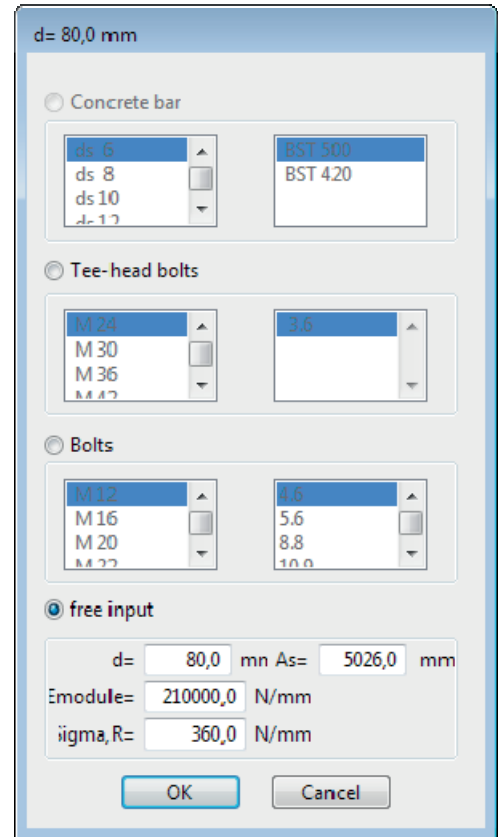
d= 80,0 mm

Concrete bar

ds 6
ds 8
ds 10
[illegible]

BST 500
BST 420

Tee-head bolts

M 24
M 30
M 36
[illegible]

3.6

Bolts

M 12
M 16
M 20
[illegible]

4.6
5.6
8.8
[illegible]

free input

d= 80,0 mn As= 5026,0 mm
Emodule= 210000,0 N/mm
Sigma,R= 360,0 N/mm

OK
Cancel